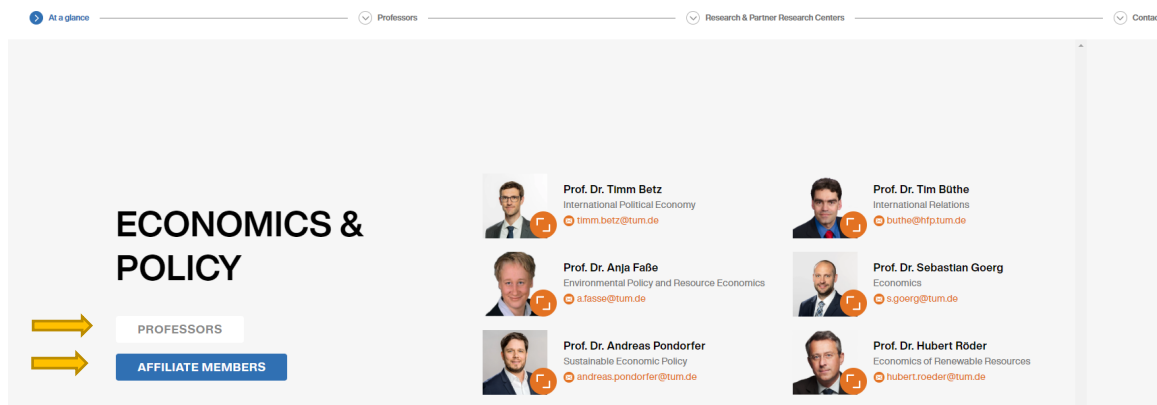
At a glance

Professors

Research & Partner Research Centers

Contac

ECONOMICS & POLICY

PROFESSORS

AFFILIATE MEMBERS

Prof. Dr. Timm Betz
International Political Economy
timm.betz@tum.de

Prof. Dr. Tim Büthe
International Relations
buthe@hfp.tum.de

Prof. Dr. Anja Faße
Environmental Policy and Resource Economics
a.fasse@tum.de

Prof. Dr. Sebastian Goerg
Economics
s.goerg@tum.de

Prof. Dr. Andreas Pondorfer
Sustainable Economic Policy
andreas.pondorfer@tum.de

Prof. Dr. Hubert Röder
Economics of Renewable Resources
hubert.roeder@tum.de